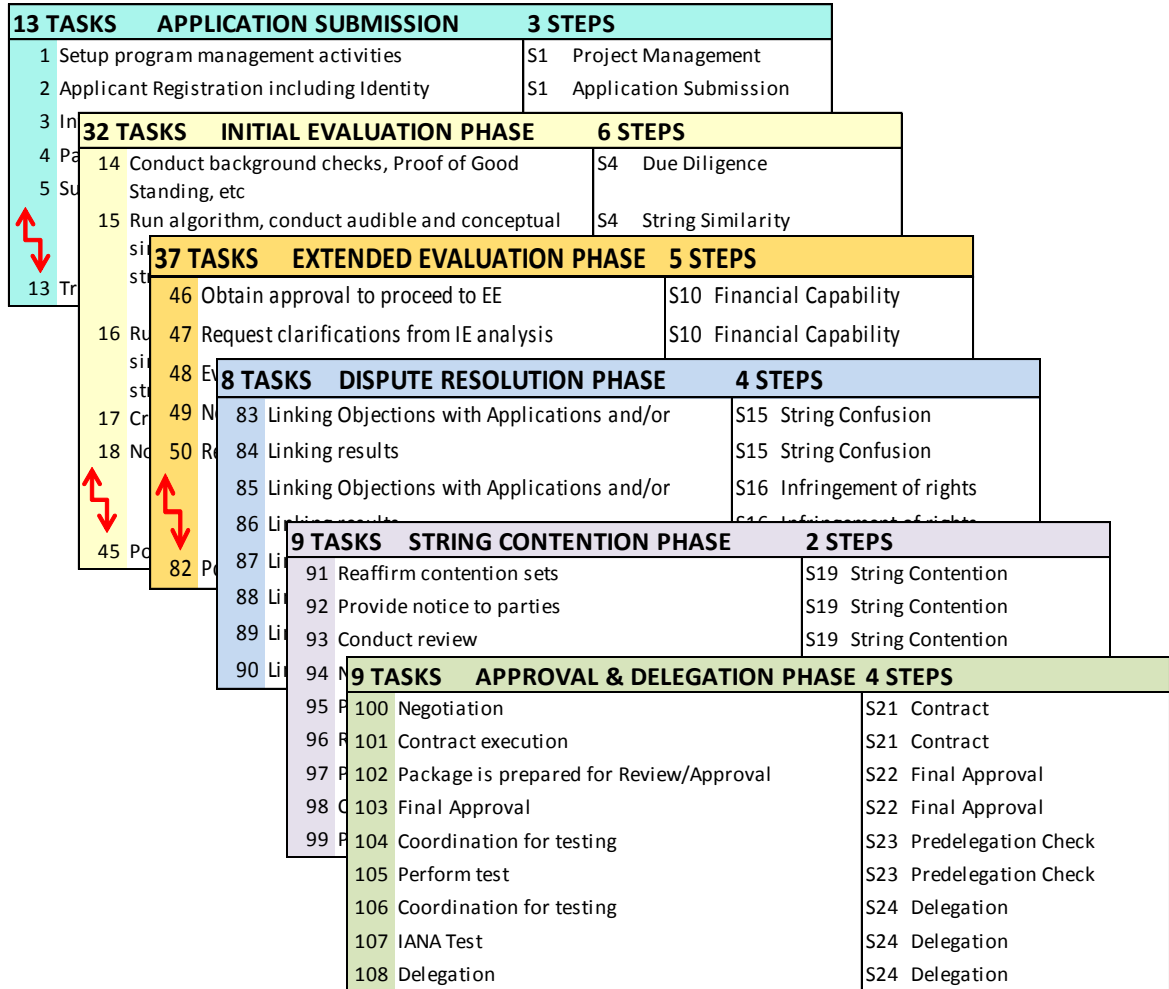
13 TASKS APPLICATION SUBMISSION 3 STEPS

1 Setup program management activities | S1 Project Management
2 Applicant Registration including Identity | S1 Application Submission
3 In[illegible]
4 Pa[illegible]
5 Su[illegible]
13 Tr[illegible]

32 TASKS INITIAL EVALUATION PHASE 6 STEPS

14 Conduct background checks, Proof of Good Standing, etc | S4 Due Diligence
15 Run algorithm, conduct audible and conceptual si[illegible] str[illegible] | S4 String Similarity
16 Ru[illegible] si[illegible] str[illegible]
17 Cr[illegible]
18 No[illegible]
45 Po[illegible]

37 TASKS EXTENDED EVALUATION PHASE 5 STEPS

46 Obtain approval to proceed to EE | S10 Financial Capability
47 Request clarifications from IE analysis | S10 Financial Capability
48 Ev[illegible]
49 No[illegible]
50 Re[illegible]
82 Po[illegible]

8 TASKS DISPUTE RESOLUTION PHASE 4 STEPS

83 Linking Objections with Applications and/or | S15 String Confusion
84 Linking results | S15 String Confusion
85 Linking Objections with Applications and/or | S16 Infringement of rights
86 Linking results | S16 Infringement of rights
87 Li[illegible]
88 Li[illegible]
89 Li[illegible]
90 Li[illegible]

9 TASKS STRING CONTENTION PHASE 2 STEPS

91 Reaffirm contention sets | S19 String Contention
92 Provide notice to parties | S19 String Contention
93 Conduct review | S19 String Contention
94 N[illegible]
95 P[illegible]
96 R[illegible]
97 P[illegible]
98 C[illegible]
99 P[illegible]

9 TASKS APPROVAL & DELEGATION PHASE 4 STEPS

| | | |
|---|---|---|
| 100 | Negotiation | S21 Contract |
| 101 | Contract execution | S21 Contract |
| 102 | Package is prepared for Review/Approval | S22 Final Approval |
| 103 | Final Approval | S22 Final Approval |
| 104 | Coordination for testing | S23 Predelegation Check |
| 105 | Perform test | S23 Predelegation Check |
| 106 | Coordination for testing | S24 Delegation |
| 107 | IANA Test | S24 Delegation |
| 108 | Delegation | S24 Delegation |